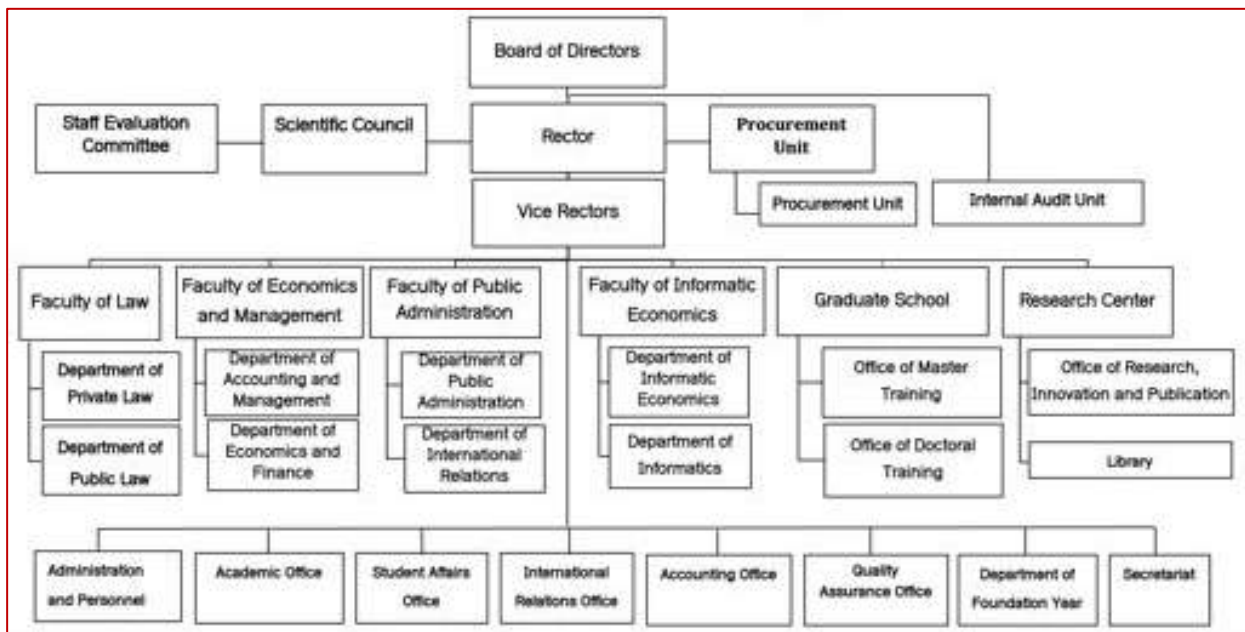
Board of Directors

Staff Evaluation Committee

Scientific Council

Rector

Procurement Unit

Procurement Unit

Internal Audit Unit

Vice Rectors

Faculty of Law

Department of Private Law

Department of Public Law

Faculty of Economics and Management

Department of Accounting and Management

Department of Economics and Finance

Faculty of Public Administration

Department of Public Administration

Department of International Relations

Faculty of Informatic Economics

Department of Informatic Economics

Department of Informatics

Graduate School

Office of Master Training

Office of Doctoral Training

Research Center

Office of Research, Innovation and Publication

Library

Administration and Personnel

Academic Office

Student Affairs Office

International Relations Office

Accounting Office

Quality Assurance Office

Department of Foundation Year

Secretariat